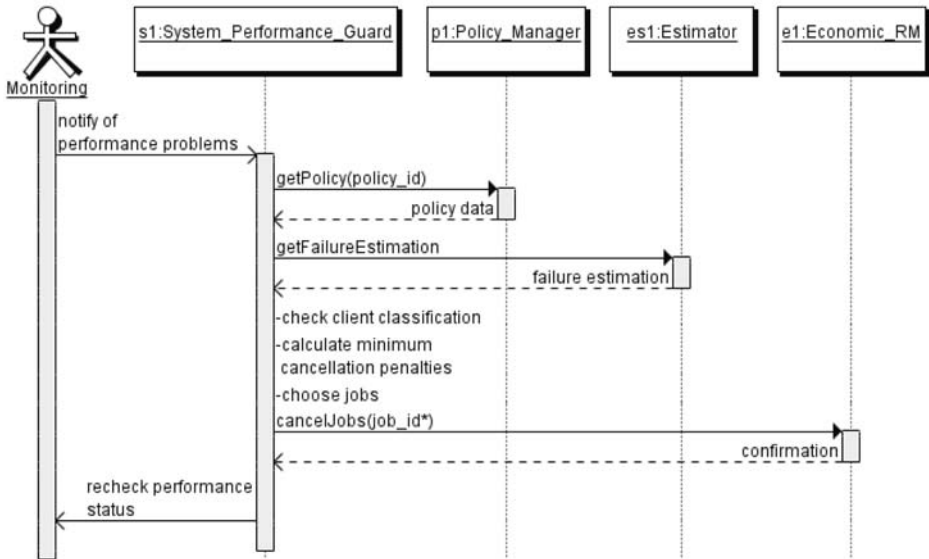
Monitoring

s1:System_Performance_Guard

p1:Policy_Manager

es1:Estimator

e1:Economic_RM

notify of performance problems

getPolicy(policy_id)

policy data

getFailureEstimation

failure estimation

-check client classification
-calculate minimum cancellation penalties
-choose jobs

cancelJobs(job_id*)

confirmation

recheck performance status